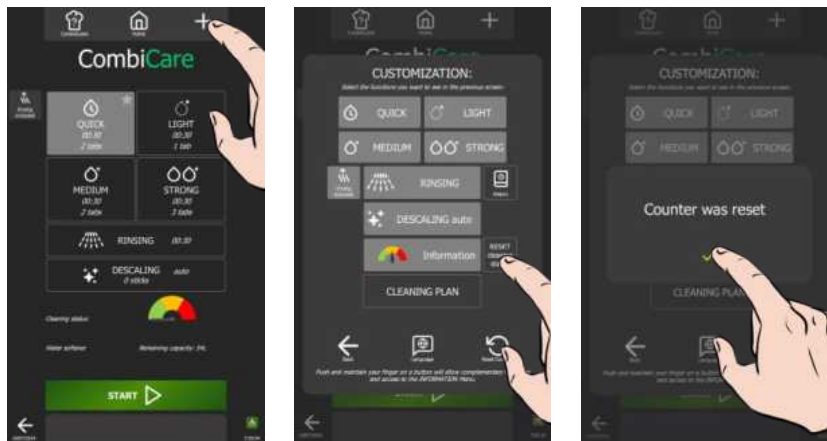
CombiCare

QUICK
00:30
2 tabs

LIGHT
00:30
1 tab

MEDIUM
00:30
2 tabs

STRONG
00:30
2 tabs

RINSING 00:30

DESCALING auto
0 sticks

Cleaning status:

Water softener

Remaining capacity: 0%

START

CUSTOMIZATION:

Select the functions you want to see in the previous screen

QUICK

LIGHT

MEDIUM

STRONG

RINSING

DESCALING auto

Information

RESET

CLEANING PLAN

Back

Push and maintain your finger on a button will allow complementary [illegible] and access to the INFORMATION Menu.

CUSTOMIZATION:

QUICK

LIGHT

MEDIUM

STRONG

Counter was reset

CLEANING PLA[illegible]

Back